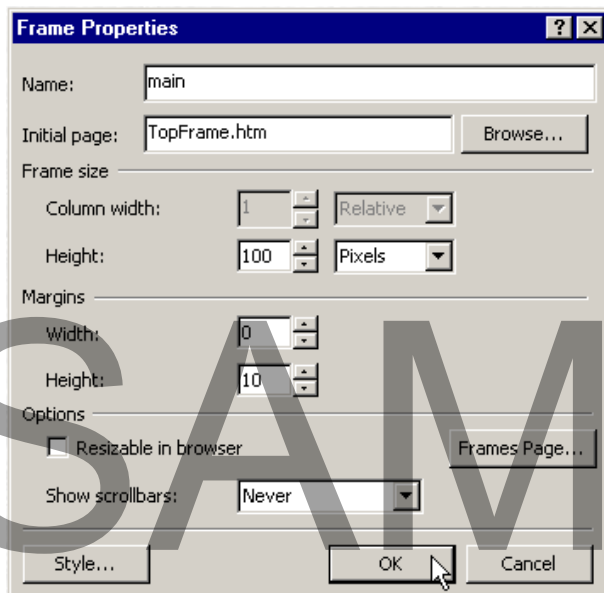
Frame Properties

Name: main

Initial page: TopFrame.htm

Browse...

Frame size

Column width: 1

Relative

Height: 100

Pixels

Margins

Width: 0

Height: 10

Options

Resizable in browser

Frames Page...

Show scrollbars: Never

Style...

OK

Cancel

SAM